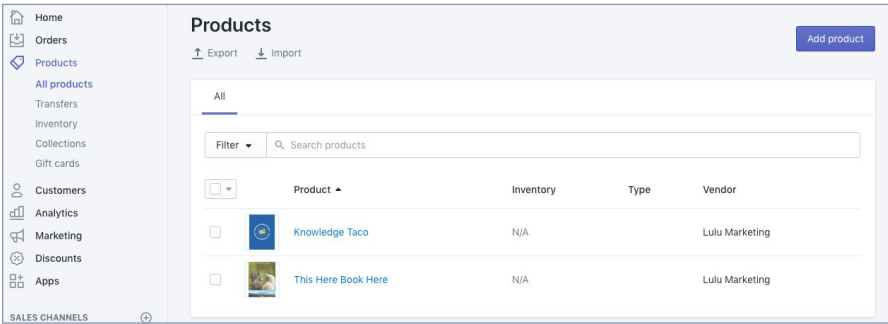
Home
Orders
Products
All products
Transfers
Inventory
Collections
Gift cards
Customers
Analytics
Marketing
Discounts
Apps
SALES CHANNELS

Products
Export Import
Add product

All

Filter
Search products

| | | Product ▲ | Inventory | Type | Vendor |
|---|---|---|---|---|---|
| | | Knowledge Taco | N/A | | Lulu Marketing |
| | | This Here Book Here | N/A | | Lulu Marketing |